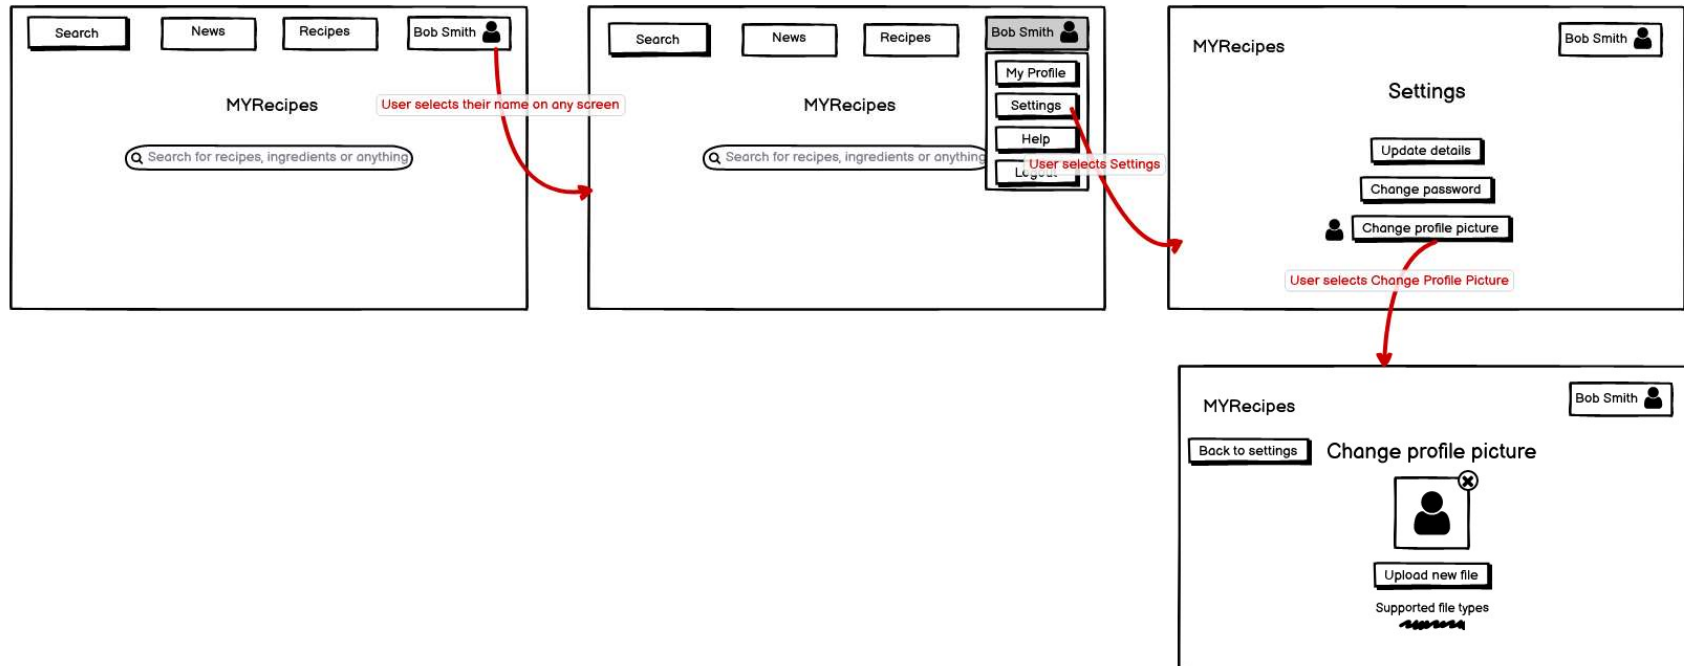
Search News Recipes Bob Smith

MYRecipes

User selects their name on any screen

Search for recipes, ingredients or anything

Search News Recipes Bob Smith

My Profile
Settings
Help
Logout

MYRecipes

Search for recipes, ingredients or anything

User selects Settings

MYRecipes Bob Smith

Settings

Update details
Change password
Change profile picture

User selects Change Profile Picture

MYRecipes Bob Smith

Back to settings

Change profile picture

Upload new file

Supported file types

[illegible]